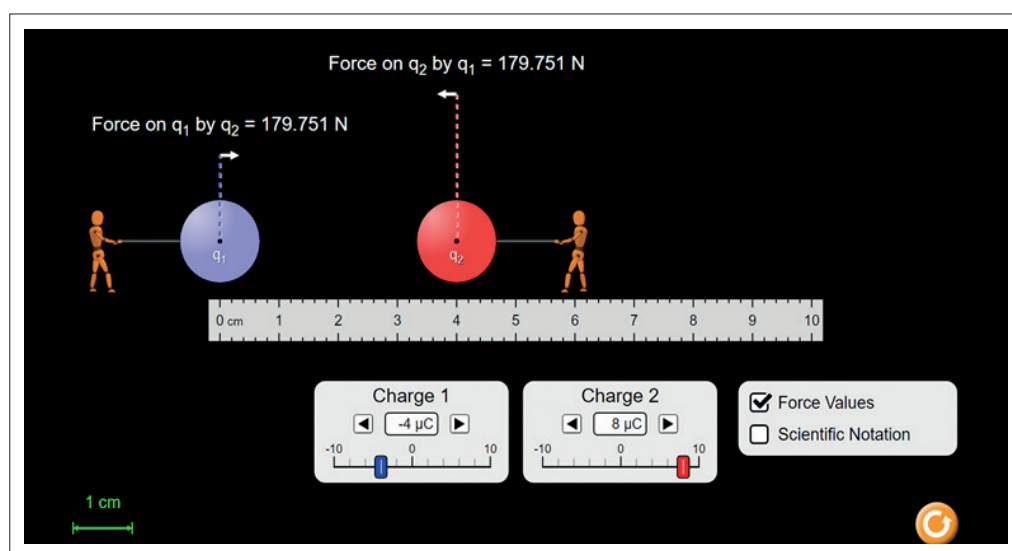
Force on $q_2$ by $q_1$ = 179.751 N

Force on $q_1$ by $q_2$ = 179.751 N

$q_1$

$q_2$

0 cm 1 2 3 4 5 6 7 8 9 10

Charge 1

-4 μC

-10 0 10

Charge 2

8 μC

-10 0 10

Force Values

Scientific Notation

1 cm